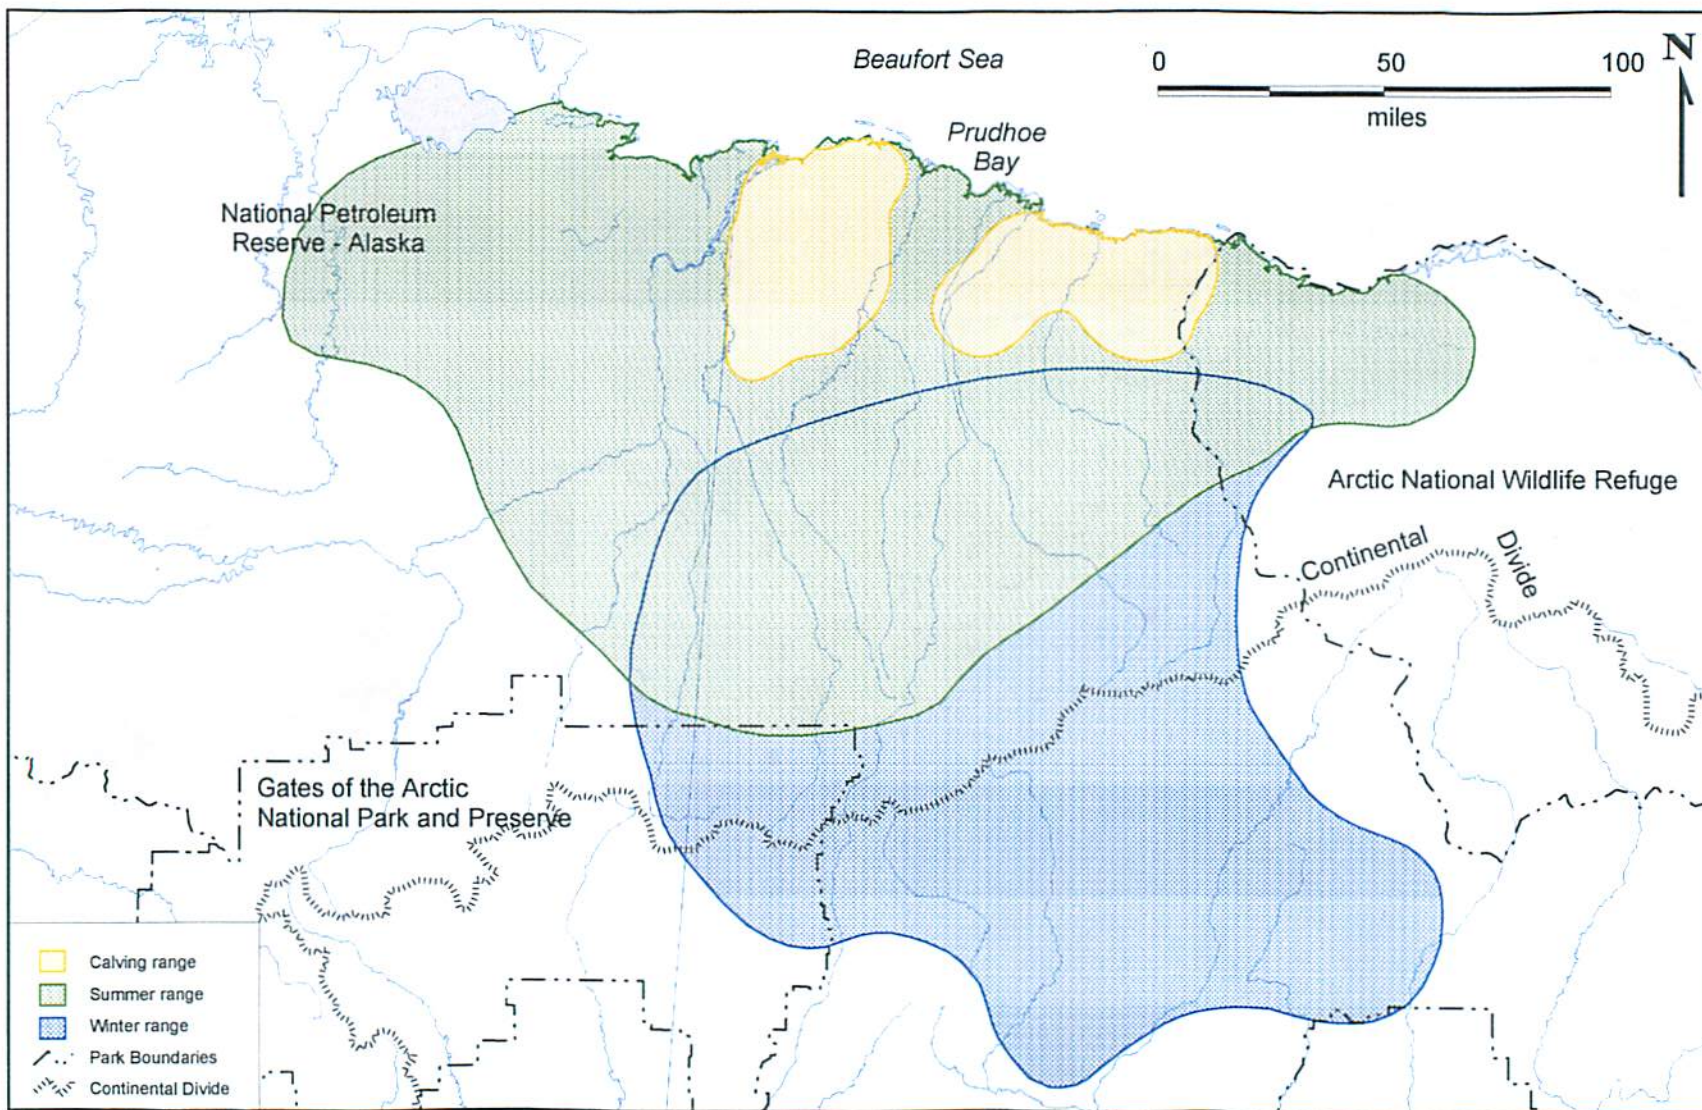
Beaufort Sea

0 50 100
miles

N

Prudhoe Bay

National Petroleum Reserve - Alaska

Arctic National Wildlife Refuge

Continental Divide

Gates of the Arctic National Park and Preserve

Calving range
Summer range
Winter range
Park Boundaries
Continental Divide